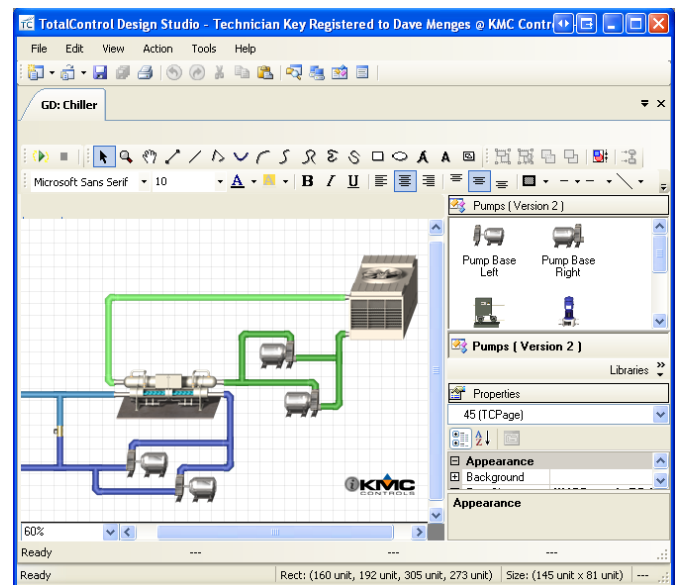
TotalControl Design Studio - Technician Key Registered to Dave Menges @ KMC Contr

File Edit View Action Tools Help

GD: Chiller

Microsoft Sans Serif 10

B I U

Pumps ( Version 2 )

Pump Base Left

Pump Base Right

Pumps ( Version 2 )

Libraries

Properties

45 (TCPage)

Appearance

Background

Appearance

KMC CONTROLS

60%

Ready --- --- ---

Ready Rect: (160 unit, 192 unit, 305 unit, 273 unit) Size: (145 unit x 81 unit) ---